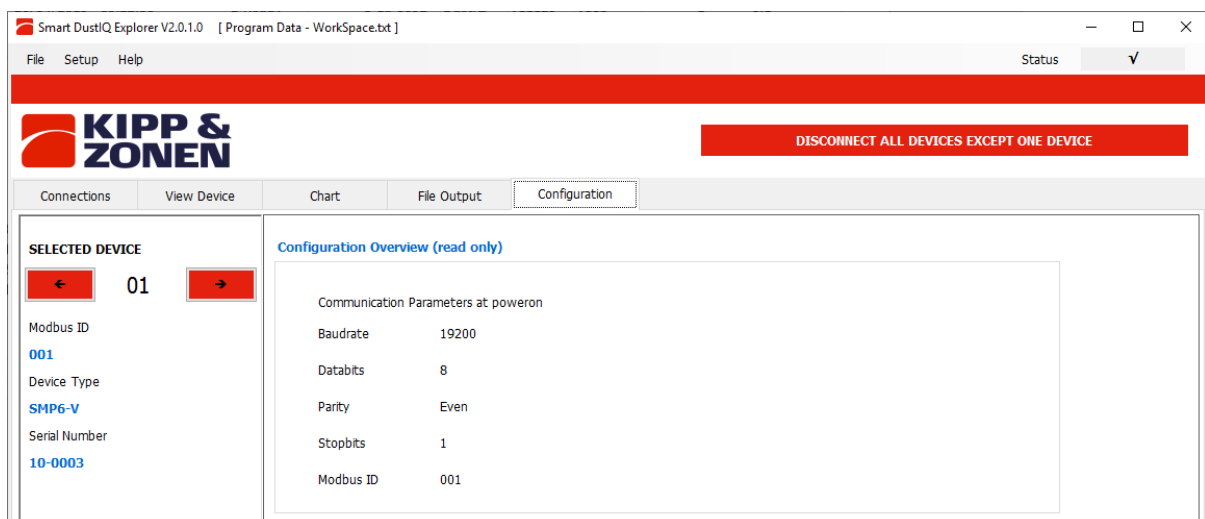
Smart DustIQ Explorer V2.0.1.0 [ Program Data - WorkSpace.txt ]

File Setup Help

Status √

KIPP & ZONEN

DISCONNECT ALL DEVICES EXCEPT ONE DEVICE

Connections View Device Chart File Output Configuration

SELECTED DEVICE

← 01 →

Modbus ID

001

Device Type

SMP6-V

Serial Number

10-0003

Configuration Overview (read only)

Communication Parameters at poweron

| | |
|---|---|
| Baudrate | 19200 |
| Databits | 8 |
| Parity | Even |
| Stopbits | 1 |
| Modbus ID | 001 |